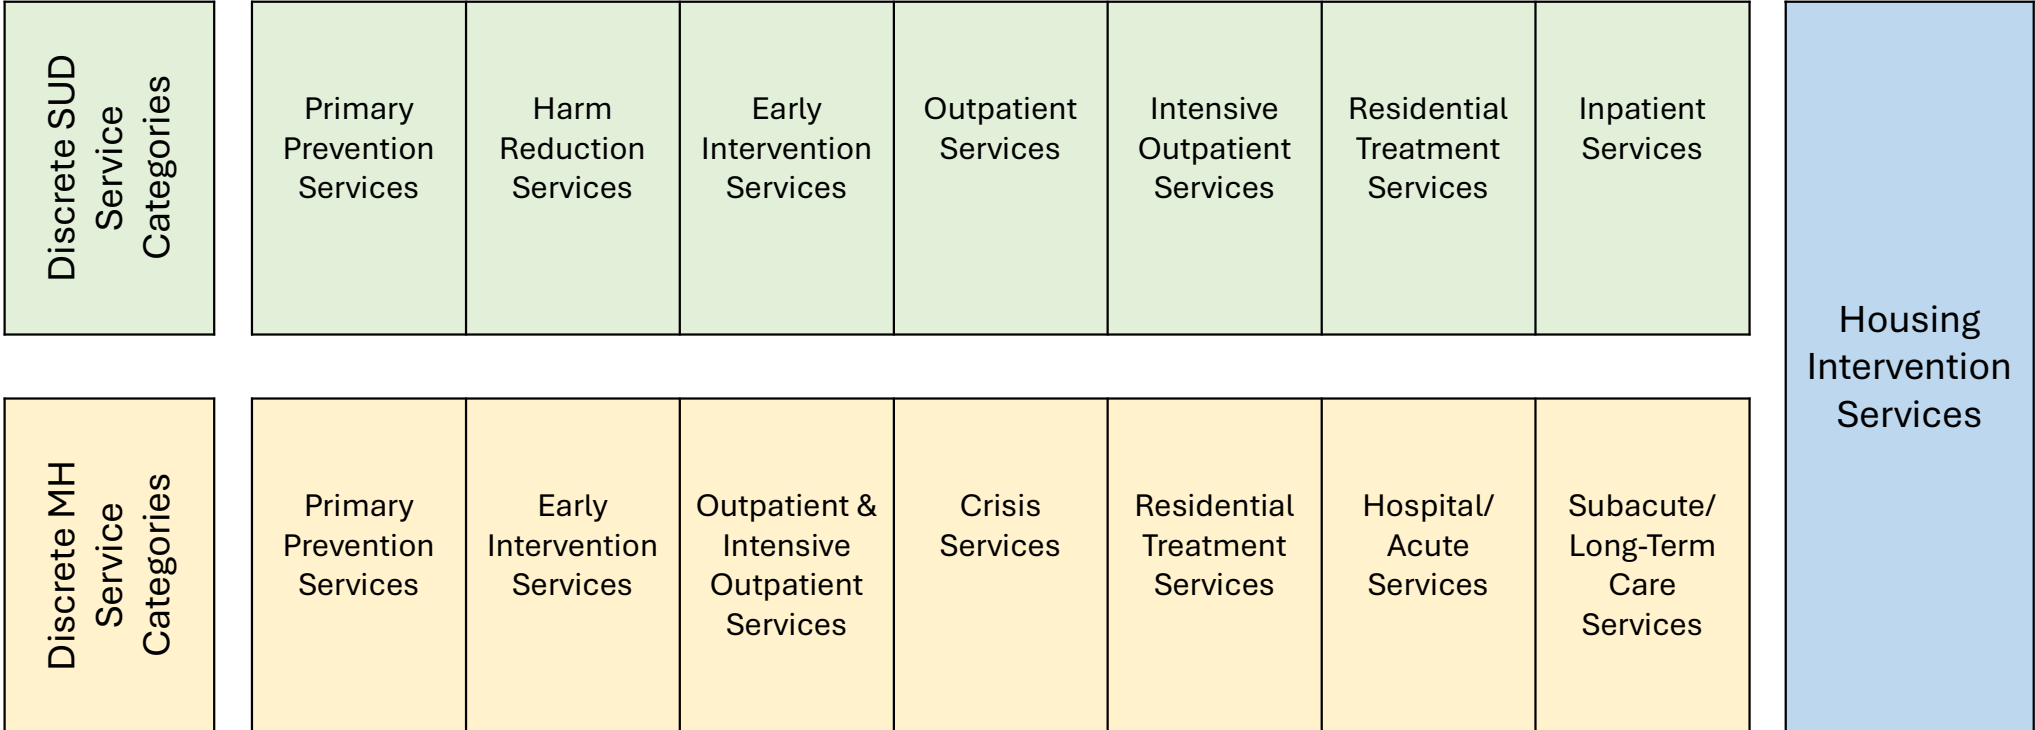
| Discrete SUD Service Categories | Primary Prevention Services | Harm Reduction Services | Early Intervention Services | Outpatient Services | Intensive Outpatient Services | Residential Treatment Services | Inpatient Services |
|---|---|---|---|---|---|---|---|
| Discrete MH Service Categories | Primary Prevention Services | Early Intervention Services | Outpatient & Intensive Outpatient Services | Crisis Services | Residential Treatment Services | Hospital/ Acute Services | Subacute/ Long-Term Care Services |

Housing Intervention Services